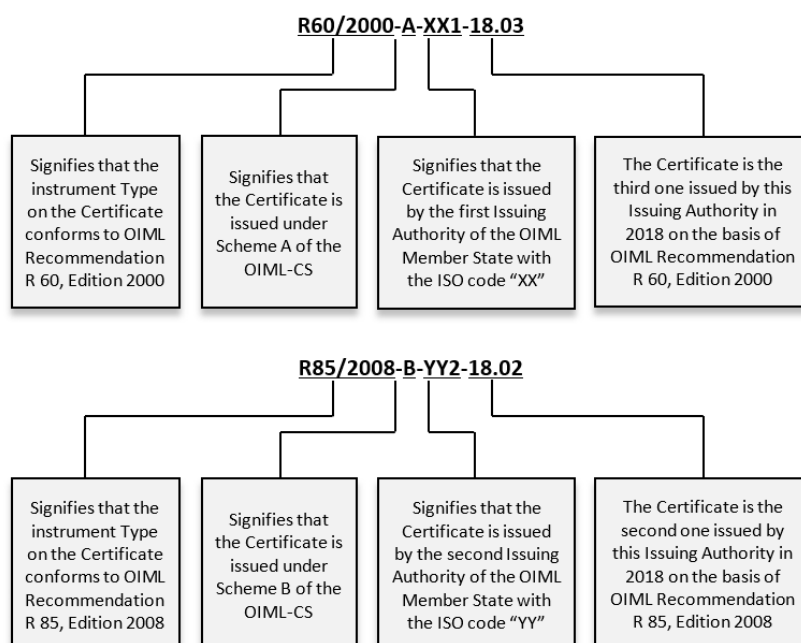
R60/2000-A-XX1-18.03

Signifies that the instrument Type on the Certificate conforms to OIML Recommendation R 60, Edition 2000

Signifies that the Certificate is issued under Scheme A of the OIML-CS

Signifies that the Certificate is issued by the first Issuing Authority of the OIML Member State with the ISO code "XX"

The Certificate is the third one issued by this Issuing Authority in 2018 on the basis of OIML Recommendation R 60, Edition 2000

R85/2008-B-YY2-18.02

Signifies that the instrument Type on the Certificate conforms to OIML Recommendation R 85, Edition 2008

Signifies that the Certificate is issued under Scheme B of the OIML-CS

Signifies that the Certificate is issued by the second Issuing Authority of the OIML Member State with the ISO code "YY"

The Certificate is the second one issued by this Issuing Authority in 2018 on the basis of OIML Recommendation R 85, Edition 2008